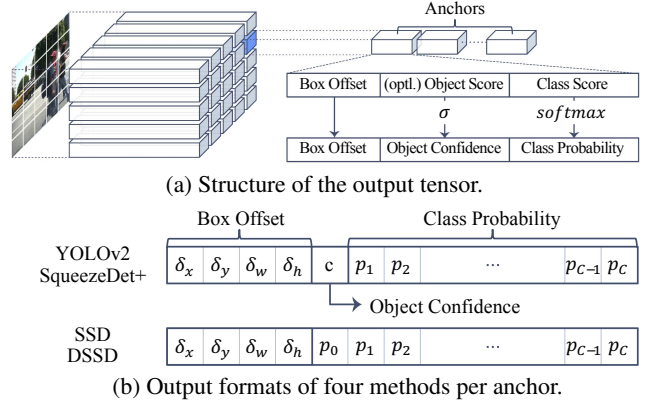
Anchors

| Box Offset | (optl.) Object Score | Class Score |
|---|---|---|

$\sigma$

$softmax$

| Box Offset | Object Confidence | Class Probability |
|---|---|---|

(a) Structure of the output tensor.

Box Offset

Class Probability

YOLOv2
SqueezeDet+

| $\delta_x$ | $\delta_y$ | $\delta_w$ | $\delta_h$ | c | $p_1$ | $p_2$ | ··· | $p_{C-1}$ | $p_C$ |
|---|---|---|---|---|---|---|---|---|---|

Object Confidence

SSD
DSSD

| $\delta_x$ | $\delta_y$ | $\delta_w$ | $\delta_h$ | $p_0$ | $p_1$ | $p_2$ | ··· | $p_{C-1}$ | $p_C$ |
|---|---|---|---|---|---|---|---|---|---|

(b) Output formats of four methods per anchor.